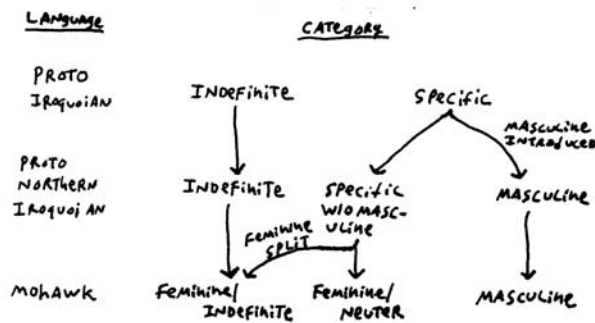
LANGUAGE

CATEGORY

PROTO IROQUOIAN

INDEFINITE

SPECIFIC

MASCULINE INTRODUCED

PROTO NORTHERN IROQUOIAN

INDEFINITE

SPECIFIC W/O MASCULINE

MASCULINE

FEMININE SPLIT

MOHAWK

FEMININE/ INDEFINITE

FEMININE/ NEUTER

MASCULINE